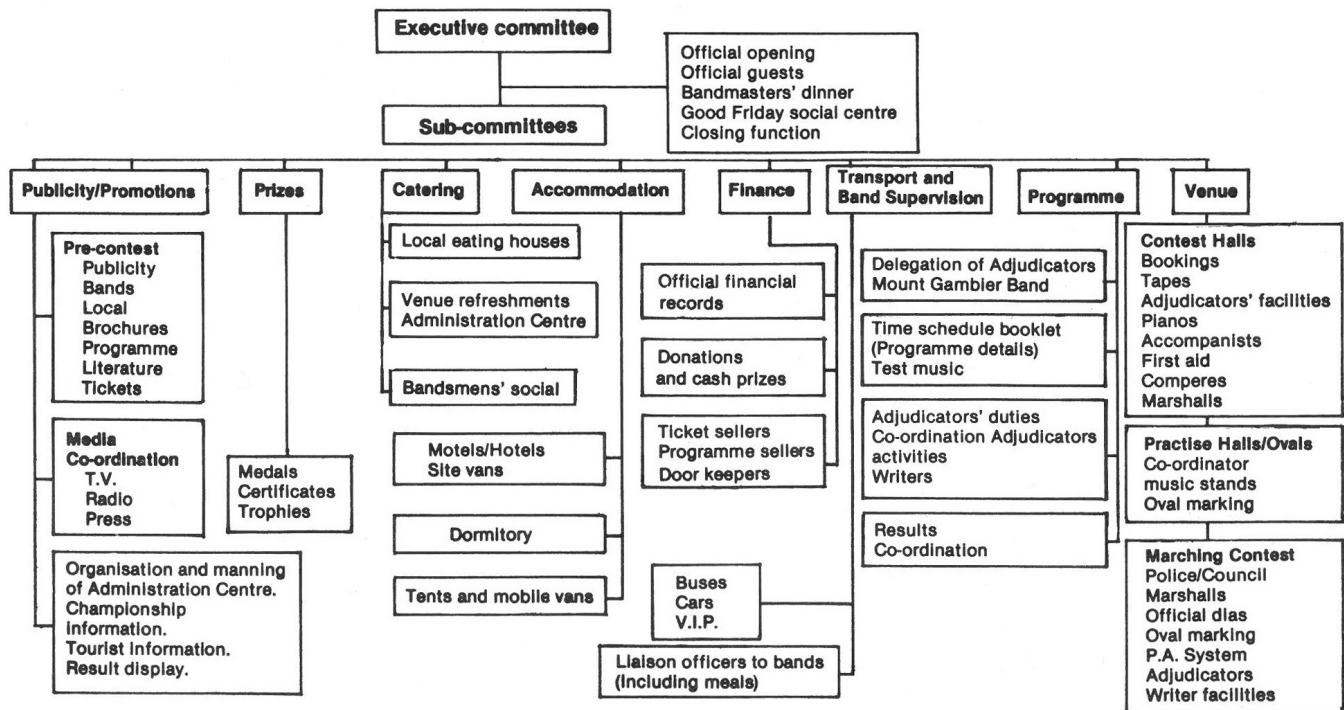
Executive committee

Official opening
Official guests
Bandmasters' dinner
Good Friday social centre
Closing function

Sub-committees

Publicity/Promotions

Pre-contest
Publicity
Bands
Local
Brochures
Programme
Literature
Tickets

Media
Co-ordination
T.V.
Radio
Press

Organisation and manning of Administration Centre.
Championship information.
Tourist information.
Result display.

Prizes

Medals
Certificates
Trophies

Catering

Local eating houses

Venue refreshments
Administration Centre

Bandsmens' social

Accommodation

Motels/Hotels
Site vans

Dormitory

Tents and mobile vans

Finance

Official financial records

Donations and cash prizes

Ticket sellers
Programme sellers
Door keepers

Transport and Band Supervision

Buses
Cars
V.I.P.

Liaison officers to bands (including meals)

Programme

Delegation of Adjudicators
Mount Gambier Band

Time schedule booklet
(Programme details)
Test music

Adjudicators' duties
Co-ordination Adjudicators activities
Writers

Results
Co-ordination

Venue

Contest Halls
Bookings
Tapes
Adjudicators' facilities
Pianos
Accompanists
First aid
Comperes
Marshalls

Practise Halls/Ovals
Co-ordinator
music stands
Oval marking

Marching Contest
Police/Council
Marshalls
Official dias
Oval marking
P.A. System
Adjudicators
Writer facilities